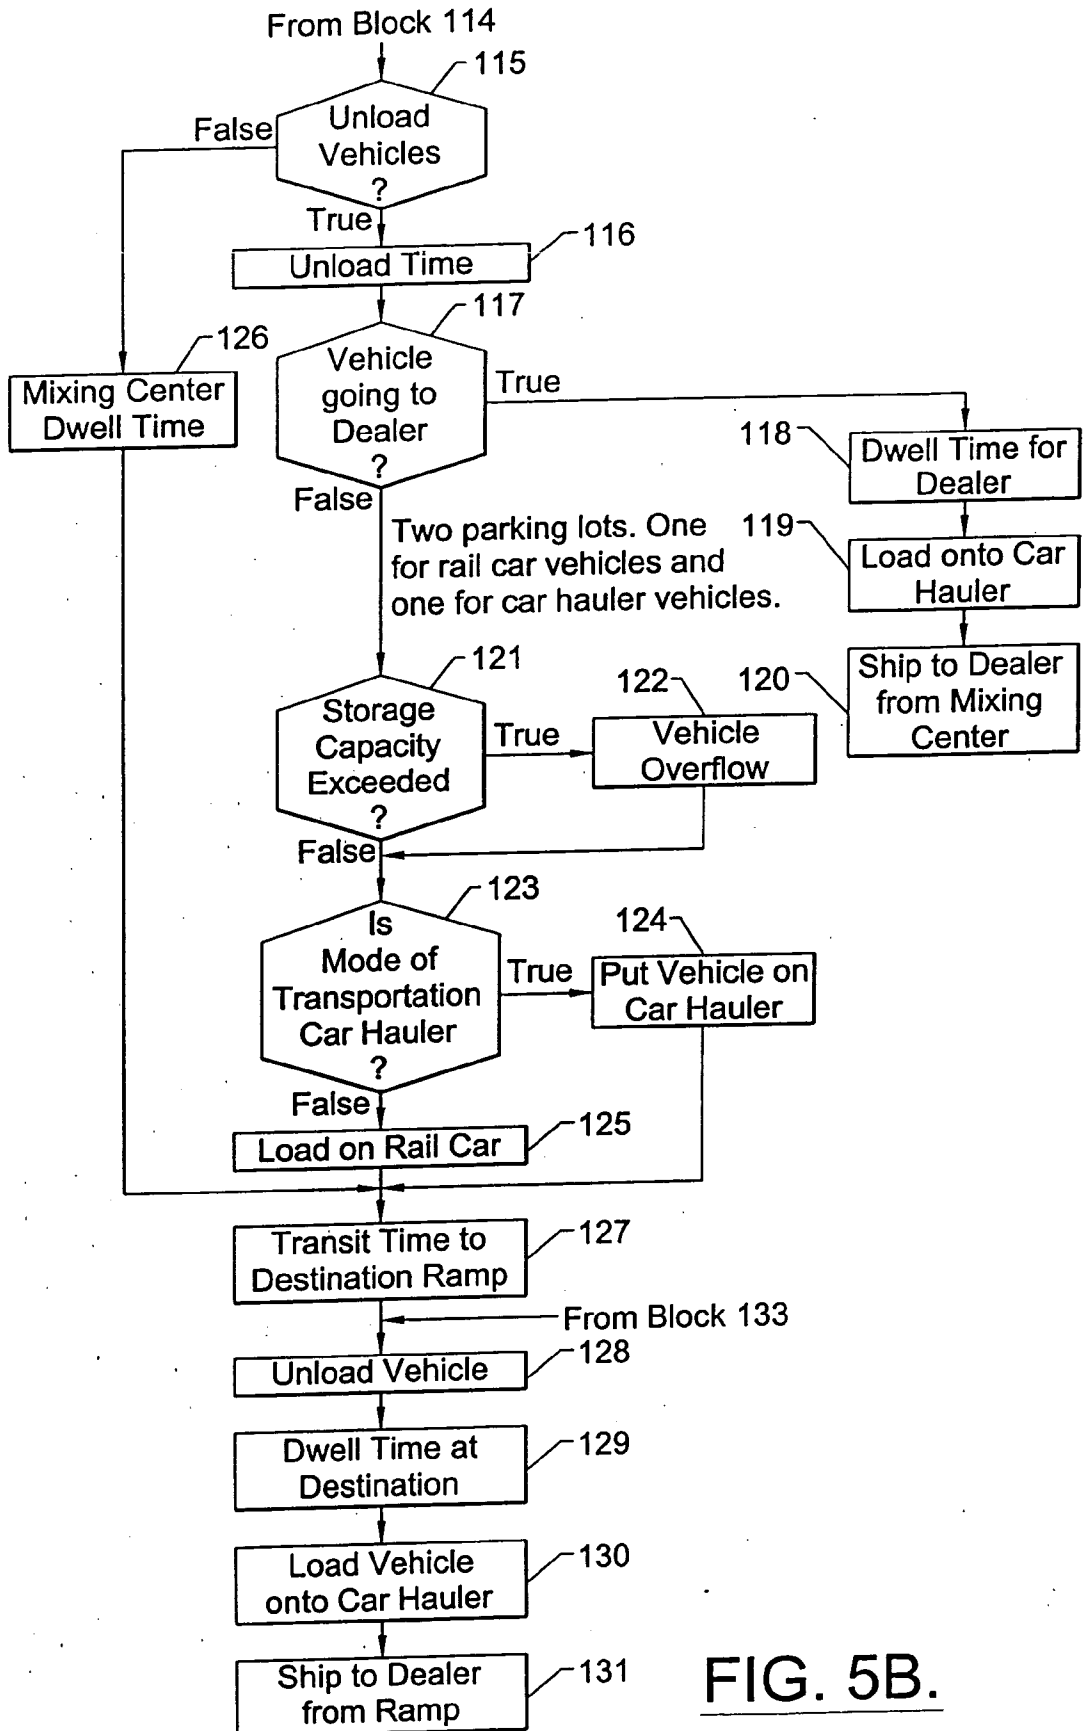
From Block 114

115

Unload Vehicles ?

False

True

Unload Time

116

117

126

Mixing Center Dwell Time

Vehicle going to Dealer ?

True

118

Dwell Time for Dealer

False

Two parking lots. One for rail car vehicles and one for car hauler vehicles.

119

Load onto Car Hauler

121

122

120

Ship to Dealer from Mixing Center

Storage Capacity Exceeded ?

True

Vehicle Overflow

False

123

124

Is Mode of Transportation Car Hauler ?

True

Put Vehicle on Car Hauler

False

Load on Rail Car

125

Transit Time to Destination Ramp

127

From Block 133

Unload Vehicle

128

Dwell Time at Destination

129

Load Vehicle onto Car Hauler

130

Ship to Dealer from Ramp

131

FIG. 5B.